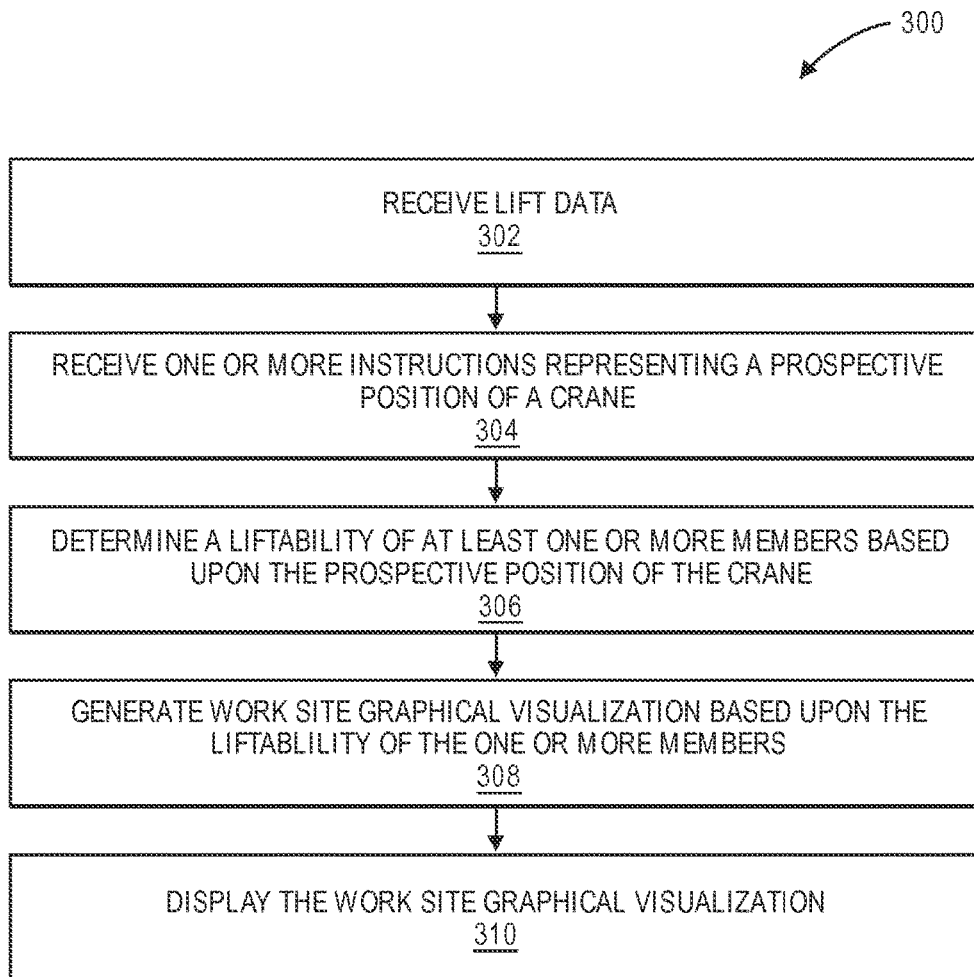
300

RECEIVE LIFT DATA
302

RECEIVE ONE OR MORE INSTRUCTIONS REPRESENTING A PROSPECTIVE POSITION OF A CRANE
304

DETERMINE A LIFTABILITY OF AT LEAST ONE OR MORE MEMBERS BASED UPON THE PROSPECTIVE POSITION OF THE CRANE
306

GENERATE WORK SITE GRAPHICAL VISUALIZATION BASED UPON THE LIFTABLILITY OF THE ONE OR MORE MEMBERS
308

DISPLAY THE WORK SITE GRAPHICAL VISUALIZATION
310